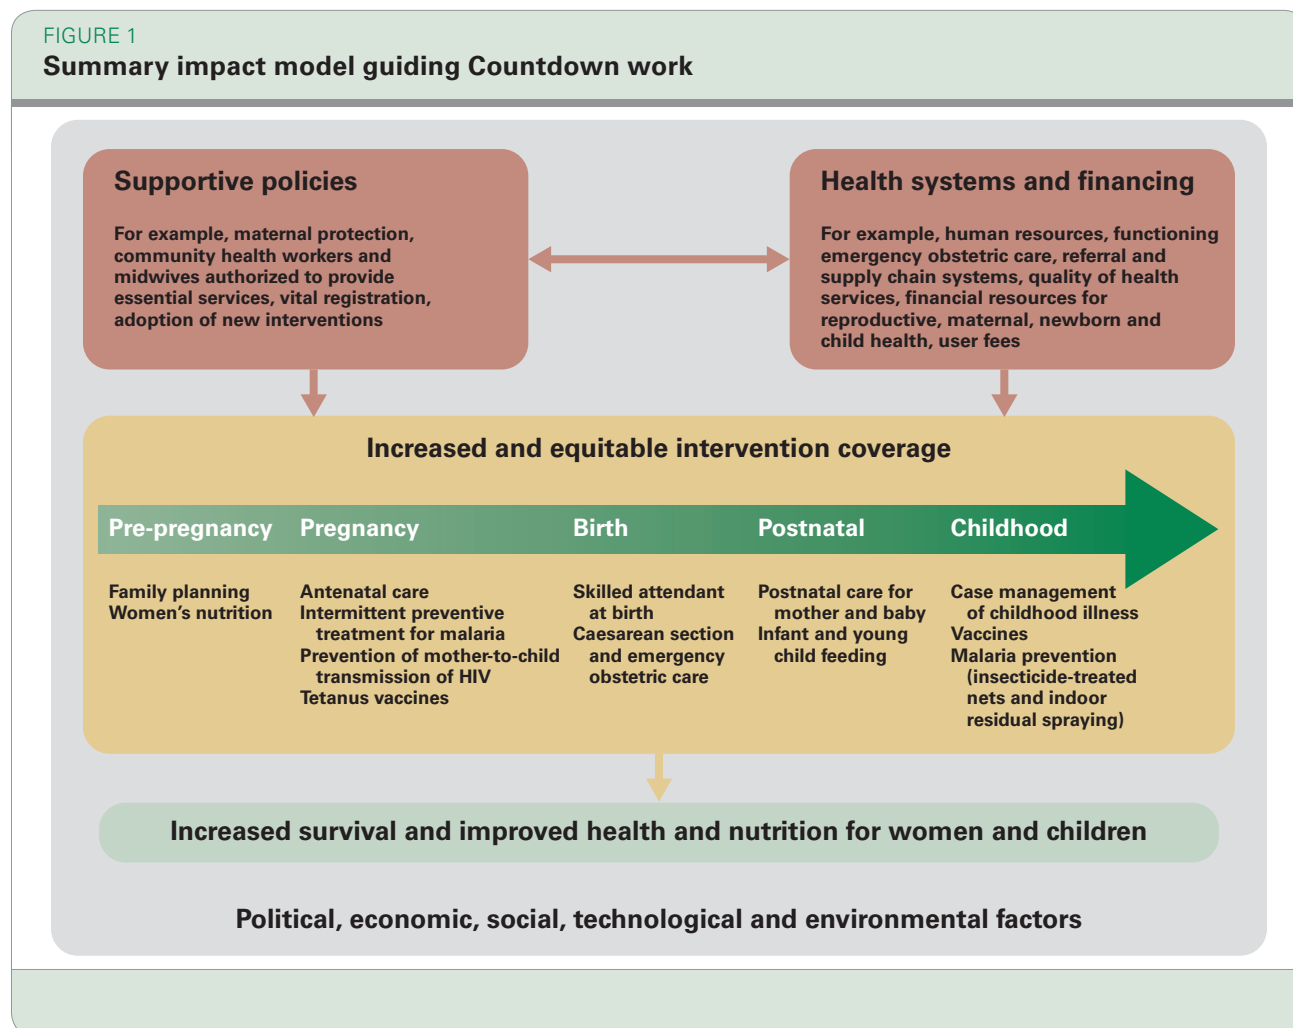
FIGURE 1
Summary impact model guiding Countdown work

Supportive policies

For example, maternal protection, community health workers and midwives authorized to provide essential services, vital registration, adoption of new interventions

Health systems and financing

For example, human resources, functioning emergency obstetric care, referral and supply chain systems, quality of health services, financial resources for reproductive, maternal, newborn and child health, user fees

Increased and equitable intervention coverage

Pre-pregnancy
Family planning
Women's nutrition

Pregnancy
Antenatal care
Intermittent preventive treatment for malaria
Prevention of mother-to-child transmission of HIV
Tetanus vaccines

Birth
Skilled attendant at birth
Caesarean section and emergency obstetric care

Postnatal
Postnatal care for mother and baby
Infant and young child feeding

Childhood
Case management of childhood illness
Vaccines
Malaria prevention (insecticide-treated nets and indoor residual spraying)

Increased survival and improved health and nutrition for women and children

Political, economic, social, technological and environmental factors